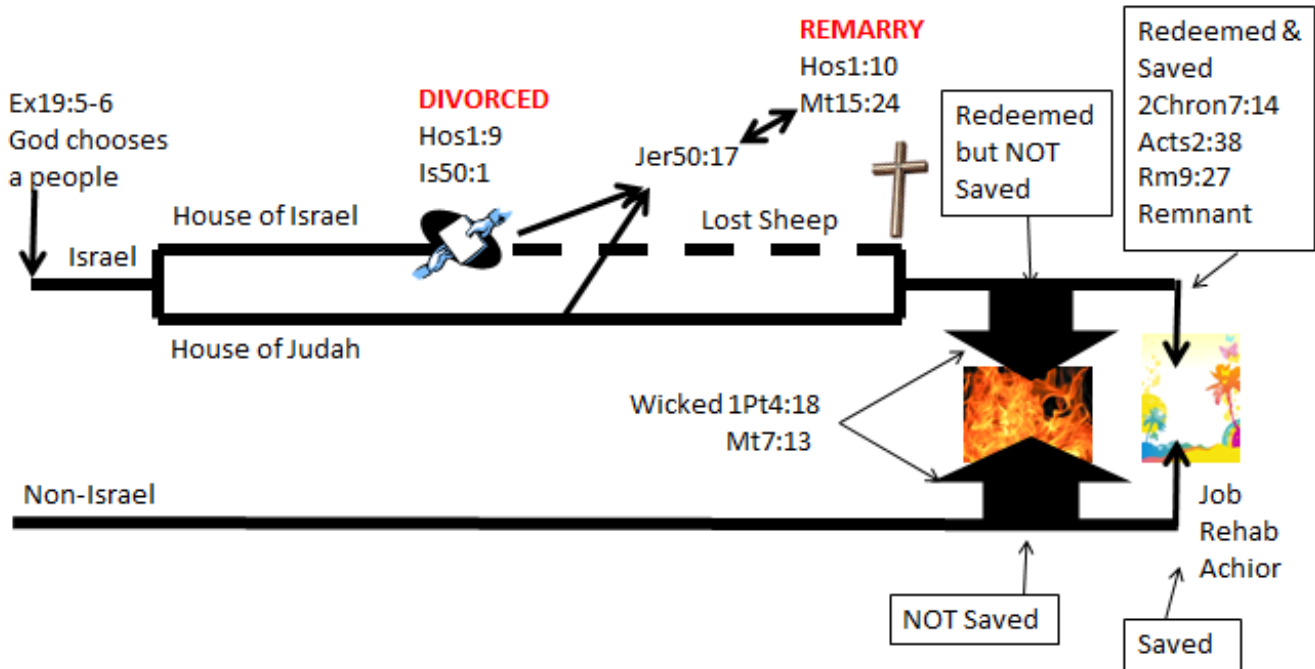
Ex19:5-6
God chooses
a people

Israel

House of Israel

House of Judah

DIVORCED
Hos1:9
Is50:1

Jer50:17

REMARRY
Hos1:10
Mt15:24

Lost Sheep

Redeemed
but NOT
Saved

Redeemed &
Saved
2Chron7:14
Acts2:38
Rm9:27
Remnant

Wicked 1Pt4:18
Mt7:13

Non-Israel

NOT Saved

Job
Rehab
Achior

Saved